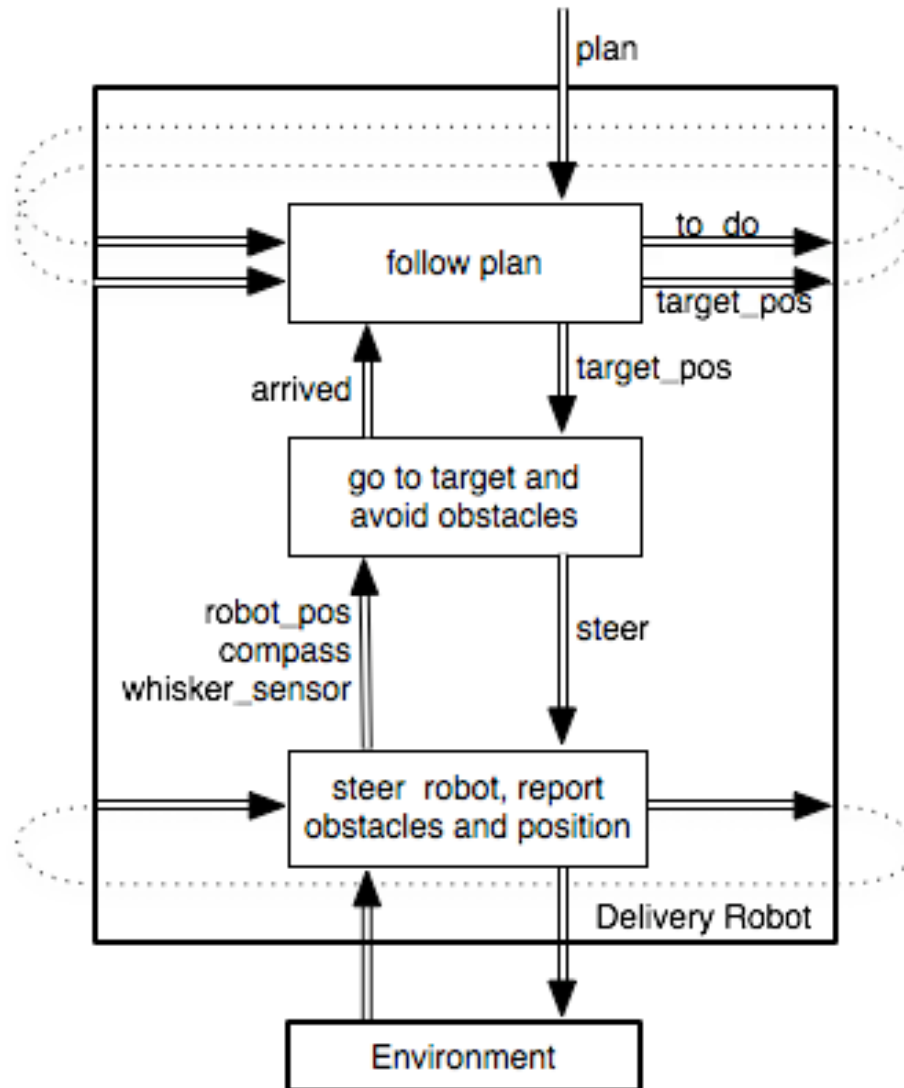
plan

follow plan

to_do

target_pos

arrived

target_pos

go to target and avoid obstacles

robot_pos
compass
whisker_sensor

steer

steer robot, report obstacles and position

Delivery Robot

Environment